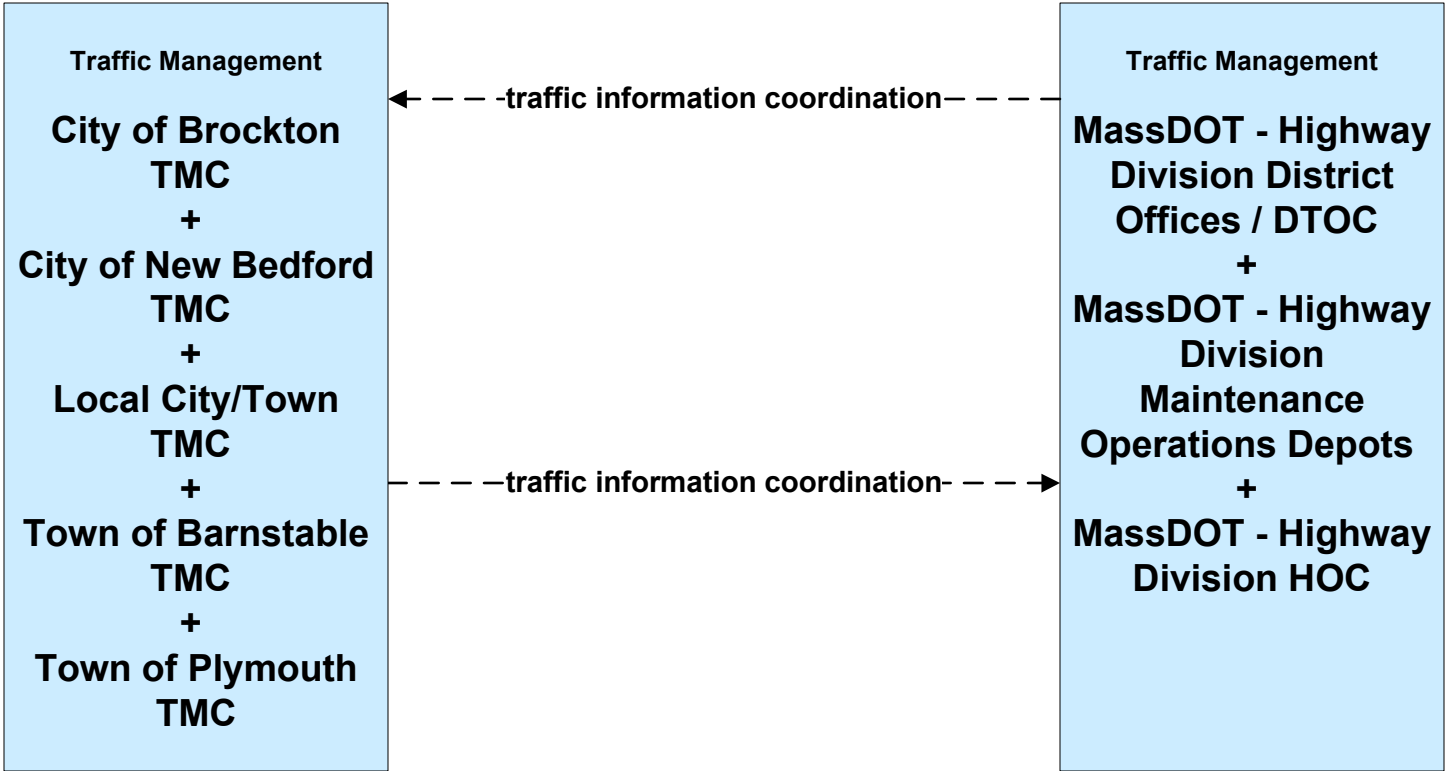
Traffic Management

City of Brockton TMC
+
City of New Bedford TMC
+
Local City/Town TMC
+
Town of Barnstable TMC
+
Town of Plymouth TMC

traffic information coordination

traffic information coordination

Traffic Management

MassDOT - Highway Division District Offices / DTOC
+
MassDOT - Highway Division Maintenance Operations Depots
+
MassDOT - Highway Division HOC